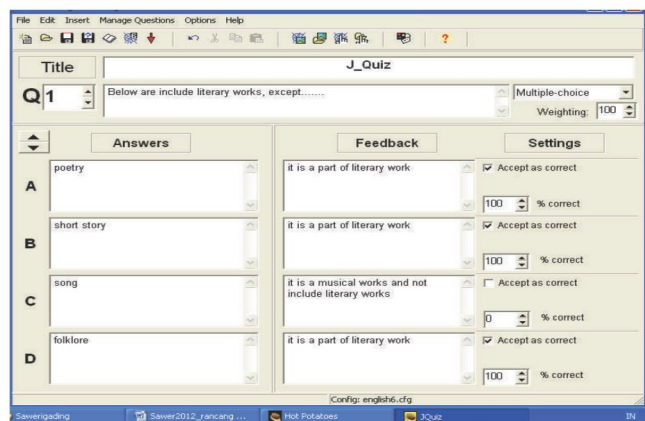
File Edit Insert Manage Questions Options Help

Title J_Quiz

Q 1

Below are include literary works, except.......

Multiple-choice

Weighting: 100

Answers

Feedback

Settings

A

poetry

it is a part of literary work

Accept as correct

100 % correct

B

short story

it is a part of literary work

Accept as correct

100 % correct

C

song

it is a musical works and not include literary works

Accept as correct

0 % correct

D

folklore

it is a part of literary work

Accept as correct

100 % correct

Config: english6.cfg

Sawerigading

Sawer2012_rancang ...

Hot Potatoes

JQuiz

IN